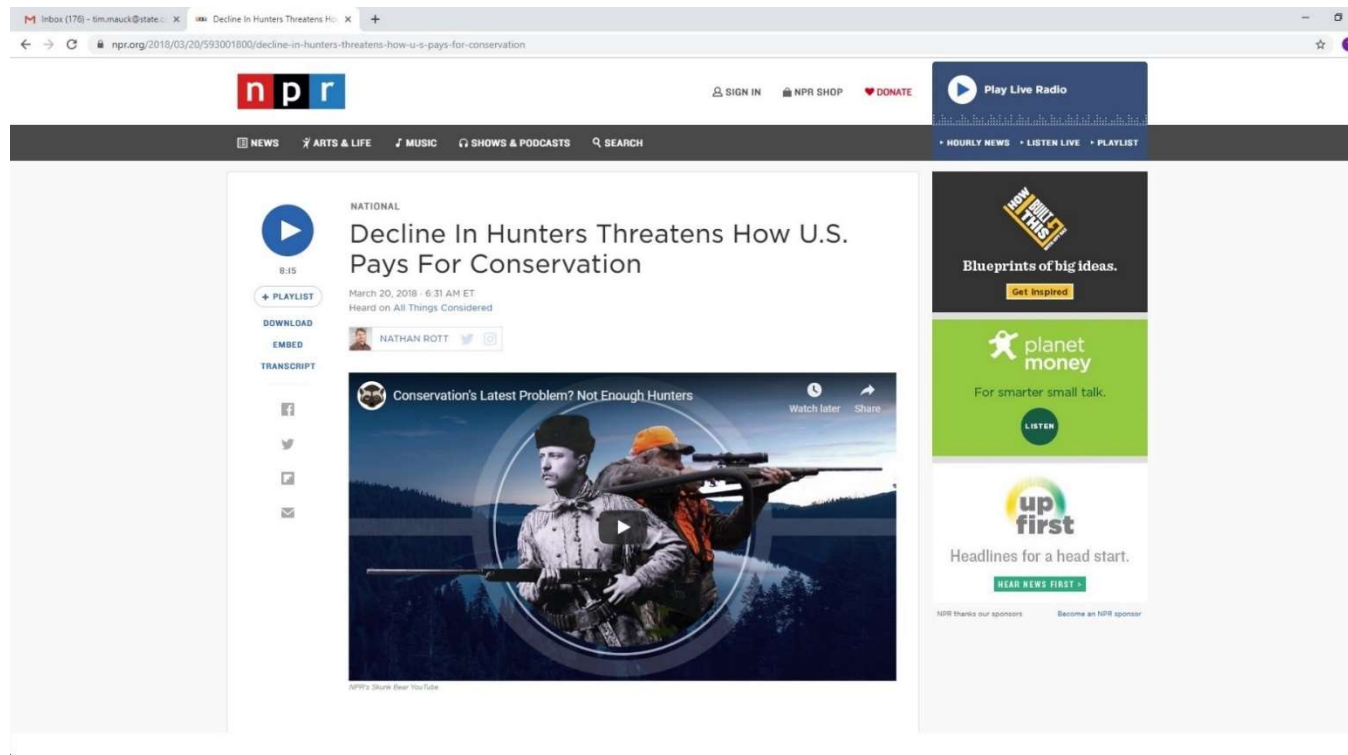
Inbox (176) - tim.mauck@state.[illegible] ×
Decline In Hunters Threatens Ho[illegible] ×
+

npr.org/2018/03/20/593001800/decline-in-hunters-threatens-how-u-s-pays-for-conservation

npr

SIGN IN
NPR SHOP
DONATE

Play Live Radio

NEWS
ARTS & LIFE
MUSIC
SHOWS & PODCASTS
SEARCH

• HOURLY NEWS • LISTEN LIVE • PLAYLIST

8:15
+ PLAYLIST
DOWNLOAD
EMBED
TRANSCRIPT

NATIONAL

Decline In Hunters Threatens How U.S. Pays For Conservation

March 20, 2018 · 6:31 AM ET
Heard on All Things Considered

NATHAN ROTT

Conservation's Latest Problem? Not Enough Hunters
Watch later
Share

NPR's Skunk Bear YouTube

HOW I BUILT THIS WITH GUY RAZ

Blueprints of big ideas.

Get Inspired

planet money

For smarter small talk.

LISTEN

up first

Headlines for a head start.

HEAR NEWS FIRST ›

NPR thanks our sponsors
Become an NPR sponsor